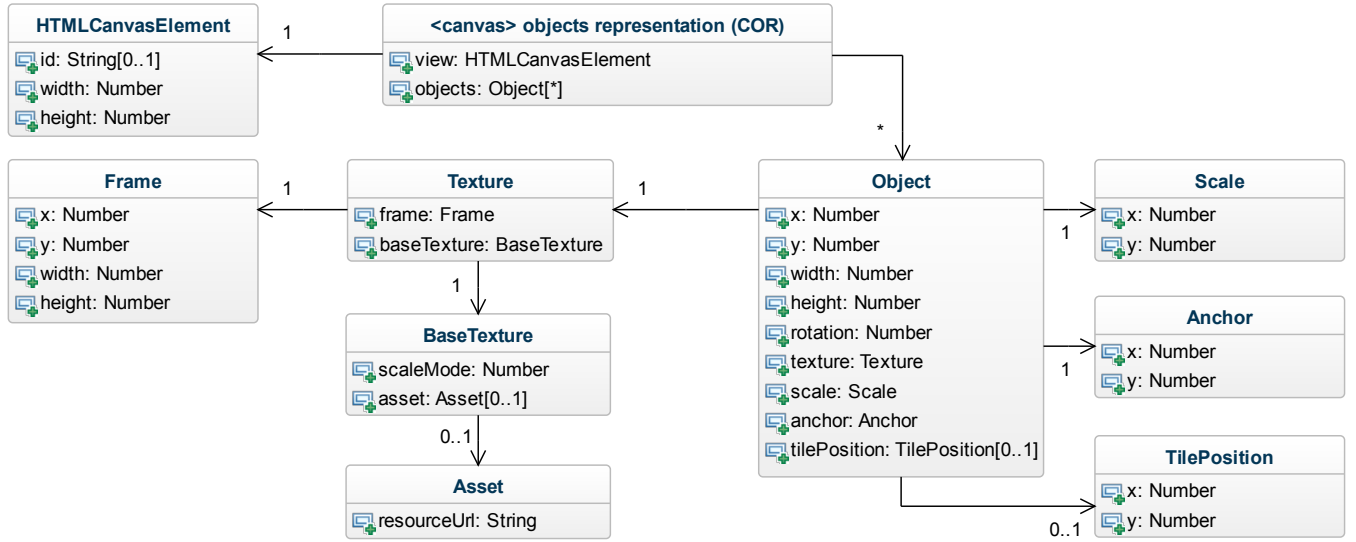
HTMLCanvasElement
id: String[0..1]
width: Number
height: Number

1

<canvas> objects representation (COR)
view: HTMLCanvasElement
objects: Object[*]

*

Frame
x: Number
y: Number
width: Number
height: Number

1

Texture
frame: Frame
baseTexture: BaseTexture

1

Object
x: Number
y: Number
width: Number
height: Number
rotation: Number
texture: Texture
scale: Scale
anchor: Anchor
tilePosition: TilePosition[0..1]

Scale
x: Number
y: Number

1

Anchor
x: Number
y: Number

1

1

BaseTexture
scaleMode: Number
asset: Asset[0..1]

0..1

Asset
resourceUrl: String

TilePosition
x: Number
y: Number

0..1